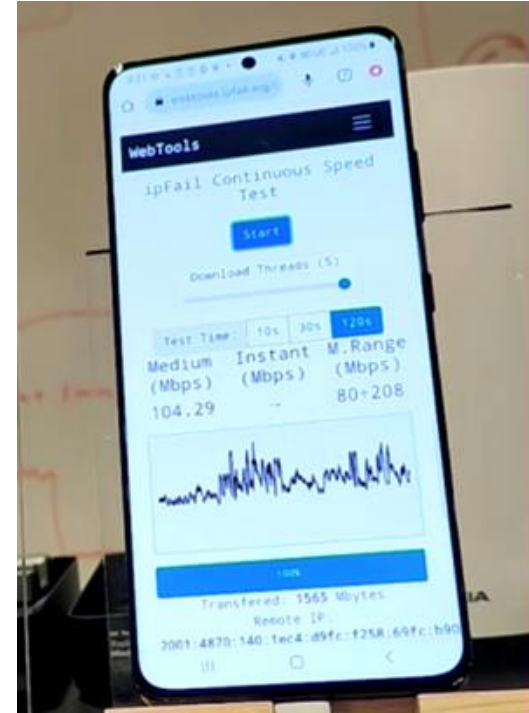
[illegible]

WebTools

ipFail Continuous Speed Test

Start

Download Threads (5)

Test Time: 10s 30s 120s

Medium (Mbps) 104.29

Instant (Mbps) -

M.Range (Mbps) 80÷208

100%

Transfered: 1565 Mbytes

Remote IP:

2001:4870:140:1ec4:d9fc:f258:69fc:b90